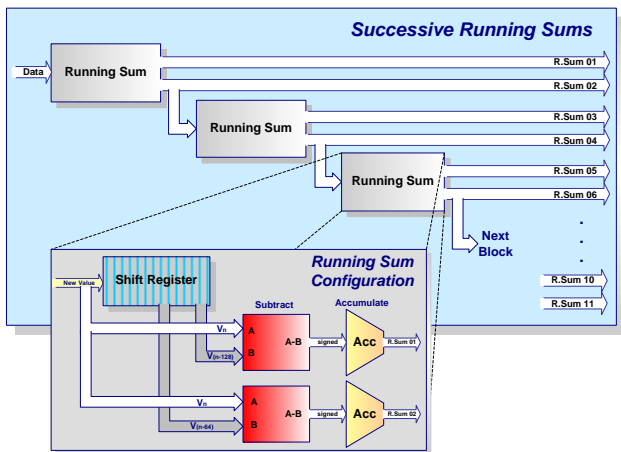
Successive Running Sums

Data

Running Sum

R.Sum 01

R.Sum 02

Running Sum

R.Sum 03

R.Sum 04

Running Sum

R.Sum 05

R.Sum 06

Next Block

.
.
.

R.Sum 10

R.Sum 11

Running Sum Configuration

New Value

Shift Register

Subtract

Accumulate

A

B

A-B

$V_n$

$V_{(n-128)}$

signed

Acc

R.Sum 01

A

B

A-B

$V_n$

$V_{(n-64)}$

signed

Acc

R.Sum 02